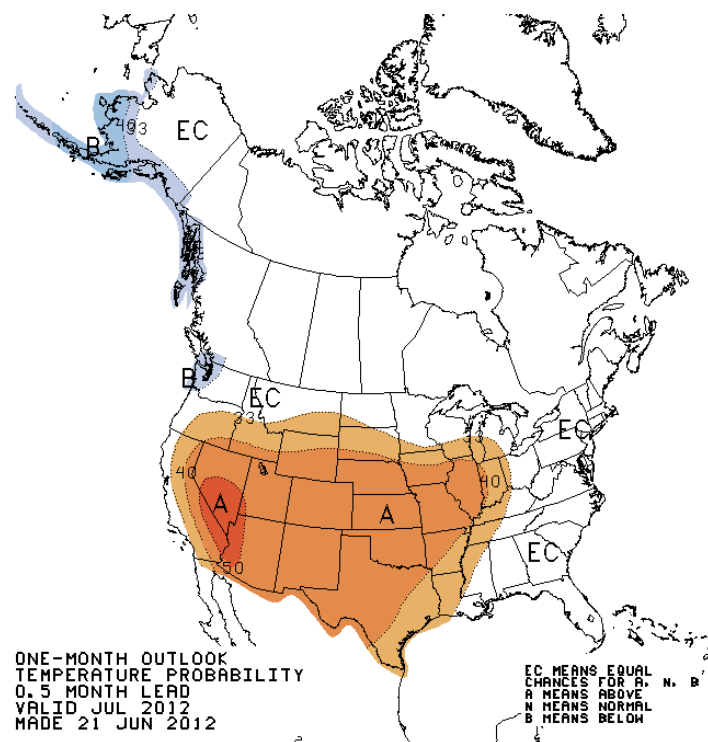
EC
B
40
33
B
EC
33
40
A
A
50
40
33
EC
EC

ONE-MONTH OUTLOOK
TEMPERATURE PROBABILITY
0.5 MONTH LEAD
VALID JUL 2012
MADE 21 JUN 2012

EC MEANS EQUAL
CHANCES FOR A, N, B
A MEANS ABOVE
N MEANS NORMAL
B MEANS BELOW